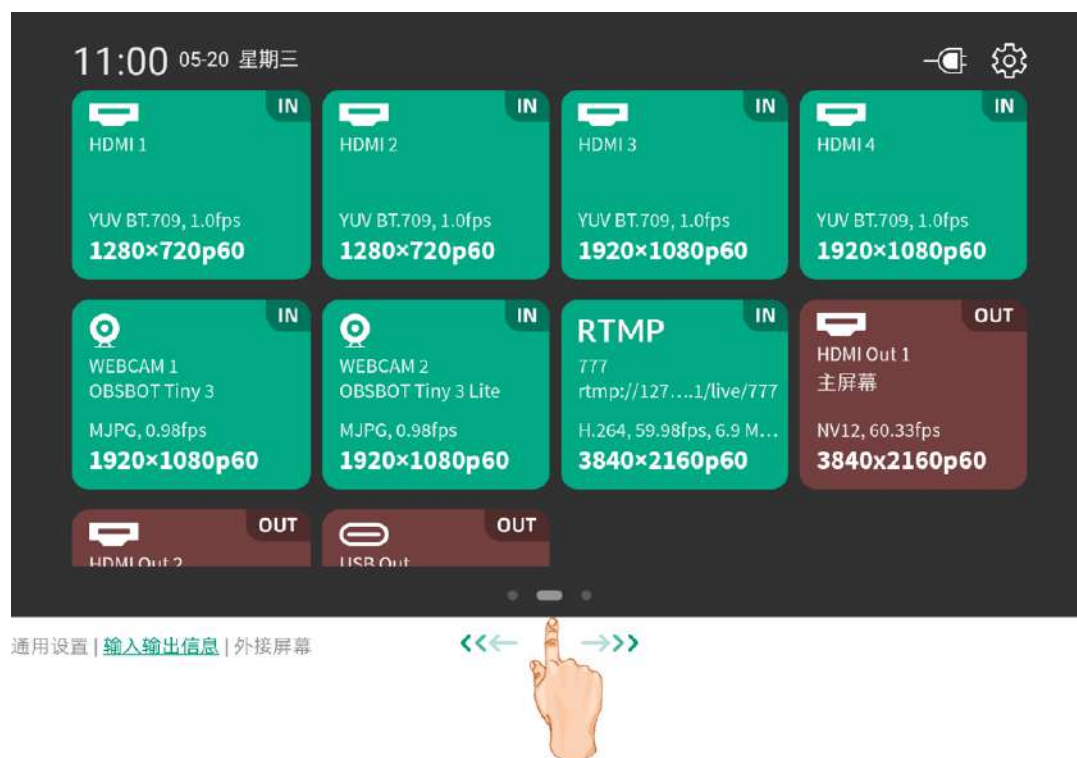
11:00 05-20 星期三

IN
HDMI 1
YUV BT.709, 1.0fps
1280×720p60

IN
HDMI 2
YUV BT.709, 1.0fps
1280×720p60

IN
HDMI 3
YUV BT.709, 1.0fps
1920×1080p60

IN
HDMI 4
YUV BT.709, 1.0fps
1920×1080p60

IN
WEBCAM 1
OBSBOT Tiny 3
MJPG, 0.98fps
1920×1080p60

IN
WEBCAM 2
OBSBOT Tiny 3 Lite
MJPG, 0.98fps
1920×1080p60

IN
RTMP
777
rtmp://127....1/live/777
H.264, 59.98fps, 6.9 M...
3840×2160p60

OUT
HDMI Out 1
主屏幕
NV12, 60.33fps
3840x2160p60

OUT
HDMI Out 2

OUT
USB Out

通用设置 | 输入输出信息 | 外接屏幕